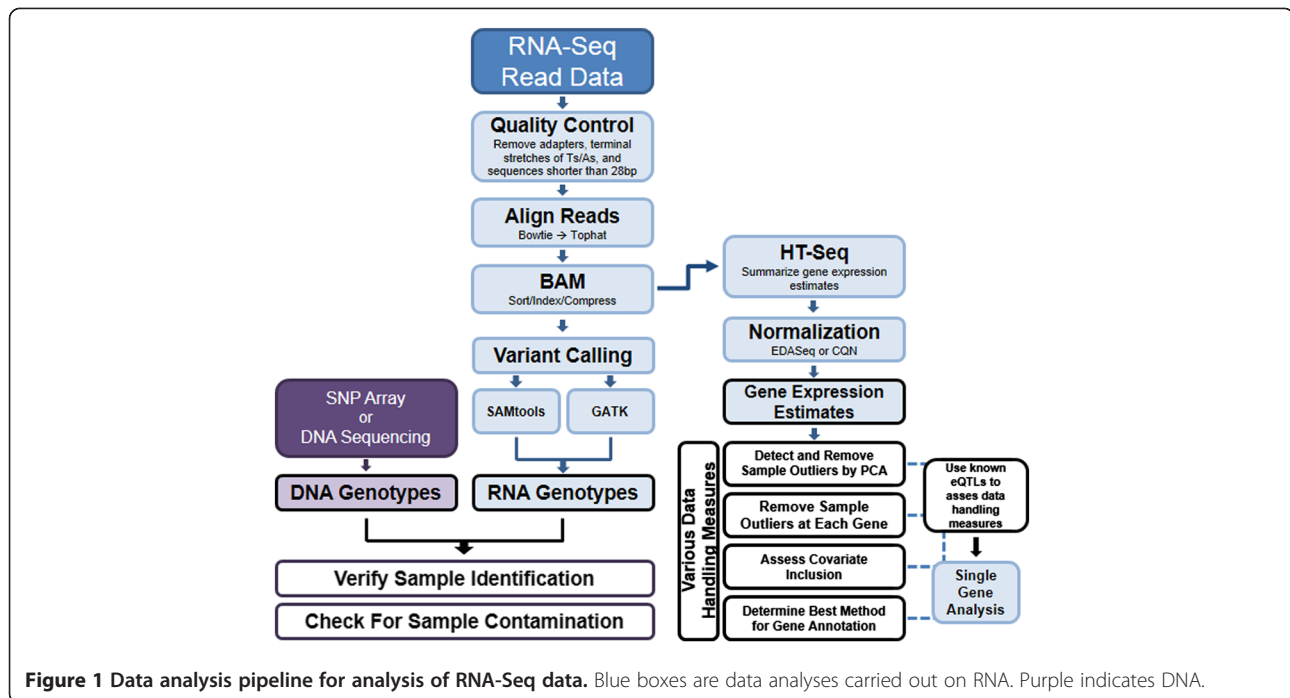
RNA-Seq Read Data

Quality Control
Remove adapters, terminal stretches of Ts/As, and sequences shorter than 28bp

Align Reads
Bowtie → Tophat

BAM
Sort/Index/Compress

HT-Seq
Summarize gene expression estimates

Normalization
EDASeq or CQN

Gene Expression Estimates

Variant Calling

SAMtools

GATK

SNP Array or DNA Sequencing

DNA Genotypes

RNA Genotypes

Verify Sample Identification

Check For Sample Contamination

Various Data Handling Measures

Detect and Remove Sample Outliers by PCA

Remove Sample Outliers at Each Gene

Assess Covariate Inclusion

Determine Best Method for Gene Annotation

Use known eQTLs to asses data handling measures

Single Gene Analysis

**Figure 1 Data analysis pipeline for analysis of RNA-Seq data.** Blue boxes are data analyses carried out on RNA. Purple indicates DNA.